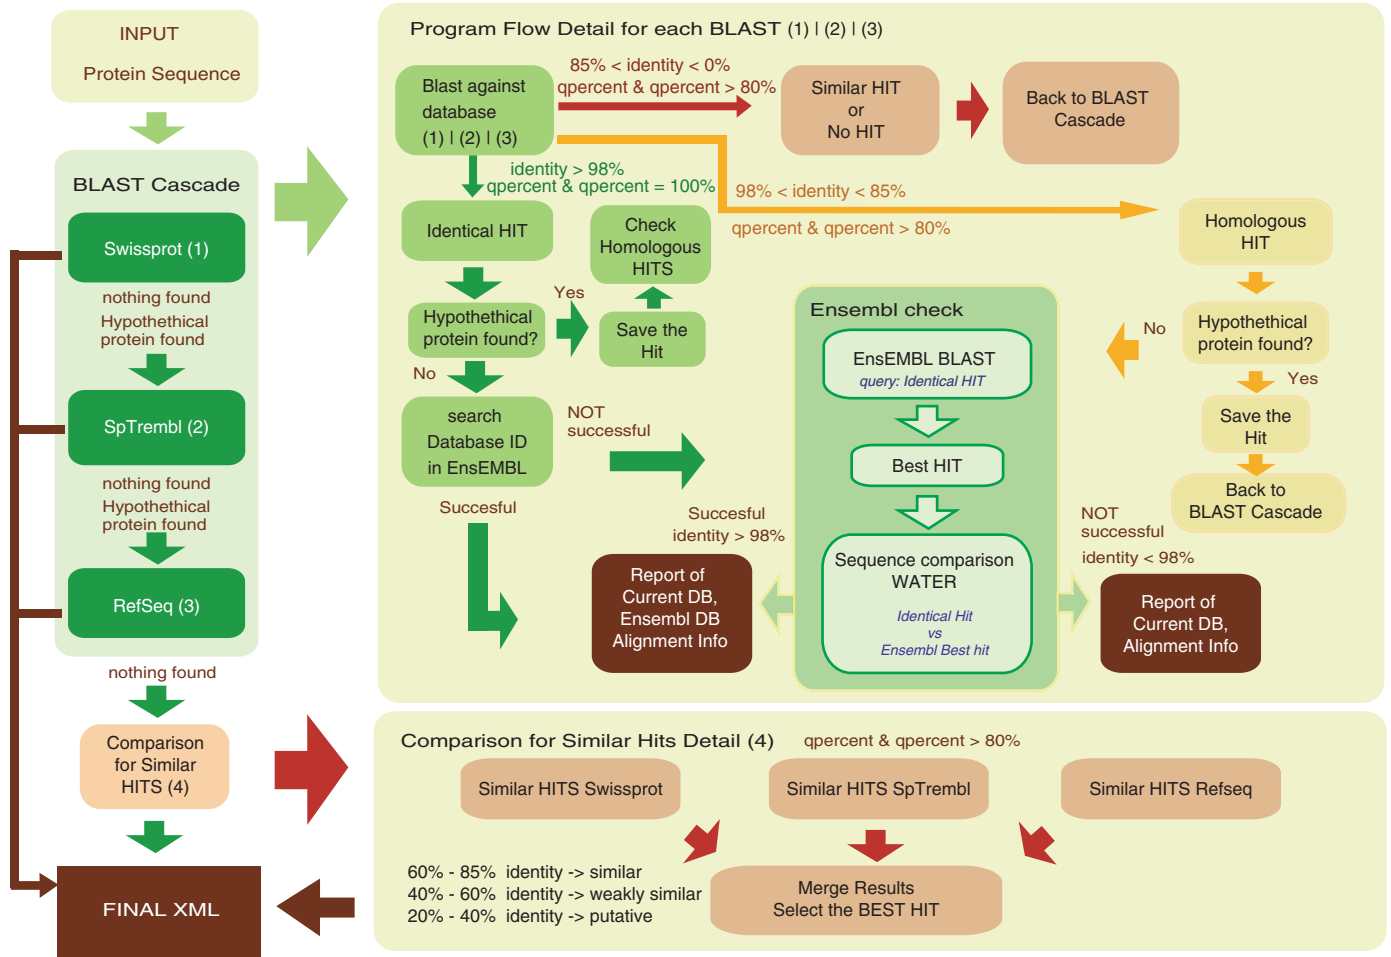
INPUT
Protein Sequence

BLAST Cascade

Swissprot (1)

nothing found
Hypothethical protein found

SpTrembl (2)

nothing found
Hypothethical protein found

RefSeq (3)

nothing found

Comparison for Similar HITS (4)

FINAL XML

Program Flow Detail for each BLAST (1) | (2) | (3)

Blast against database (1) | (2) | (3)

85% < identity < 0%
qpercent & qpercent > 80%

Similar HIT or No HIT

Back to BLAST Cascade

identity > 98%
qpercent & qpercent = 100%

98% < identity < 85%
qpercent & qpercent > 80%

Identical HIT

Check Homologous HITS

Homologous HIT

Hypothethical protein found?

Yes

Save the Hit

No

search Database ID in EnsEMBL

NOT successful

Succesful

Ensembl check

EnsEMBL BLAST
query: Identical HIT

Best HIT

Sequence comparison WATER
Identical Hit
vs
Ensembl Best hit

No

Hypothethical protein found?

Yes

Save the Hit

Back to BLAST Cascade

Succesful
identity > 98%

Report of Current DB, Ensembl DB Alignment Info

NOT successful
identity < 98%

Report of Current DB, Alignment Info

Comparison for Similar Hits Detail (4)   qpercent & qpercent > 80%

Similar HITS Swissprot

Similar HITS SpTrembl

Similar HITS Refseq

60% - 85% identity -> similar
40% - 60% identity -> weakly similar
20% - 40% identity -> putative

Merge Results
Select the BEST HIT